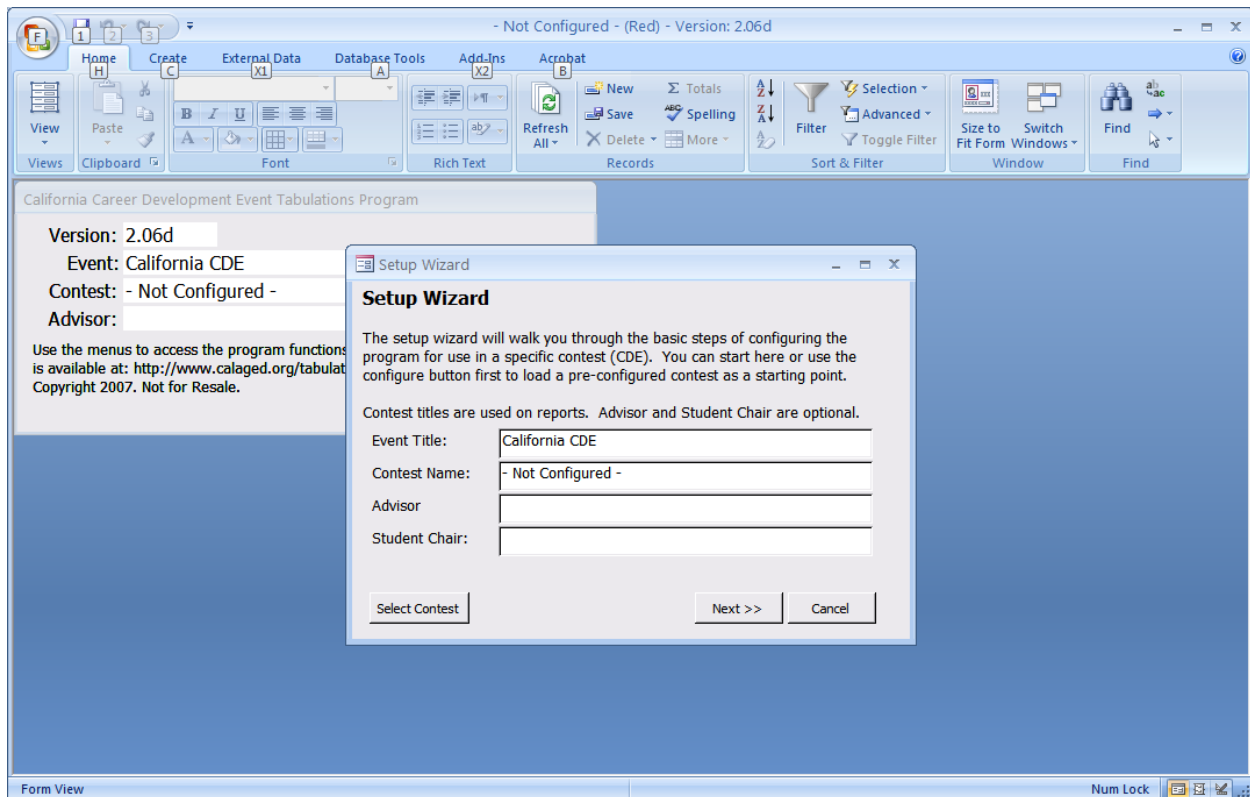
F 1 2 3

- Not Configured - (Red) - Version: 2.06d

Home H
Create C
External Data X1
Database Tools A
Add-Ins X2
Acrobat B

View
Views
Paste
Clipboard
Font
Rich Text
Refresh All
New
Save
Delete
Totals
Spelling
More
Records
Filter
Selection
Advanced
Toggle Filter
Sort & Filter
Size to Fit Form
Switch Windows
Window
Find
Find

California Career Development Event Tabulations Program

Version: 2.06d
Event: California CDE
Contest: - Not Configured -
Advisor:

Use the menus to access the program functions
is available at: http://www.calaged.org/tabulat
Copyright 2007. Not for Resale.

Setup Wizard

Setup Wizard

The setup wizard will walk you through the basic steps of configuring the program for use in a specific contest (CDE). You can start here or use the configure button first to load a pre-configured contest as a starting point.

Contest titles are used on reports. Advisor and Student Chair are optional.

Event Title: California CDE
Contest Name: - Not Configured -
Advisor
Student Chair:

Select Contest
Next >>
Cancel

Form View
Num Lock